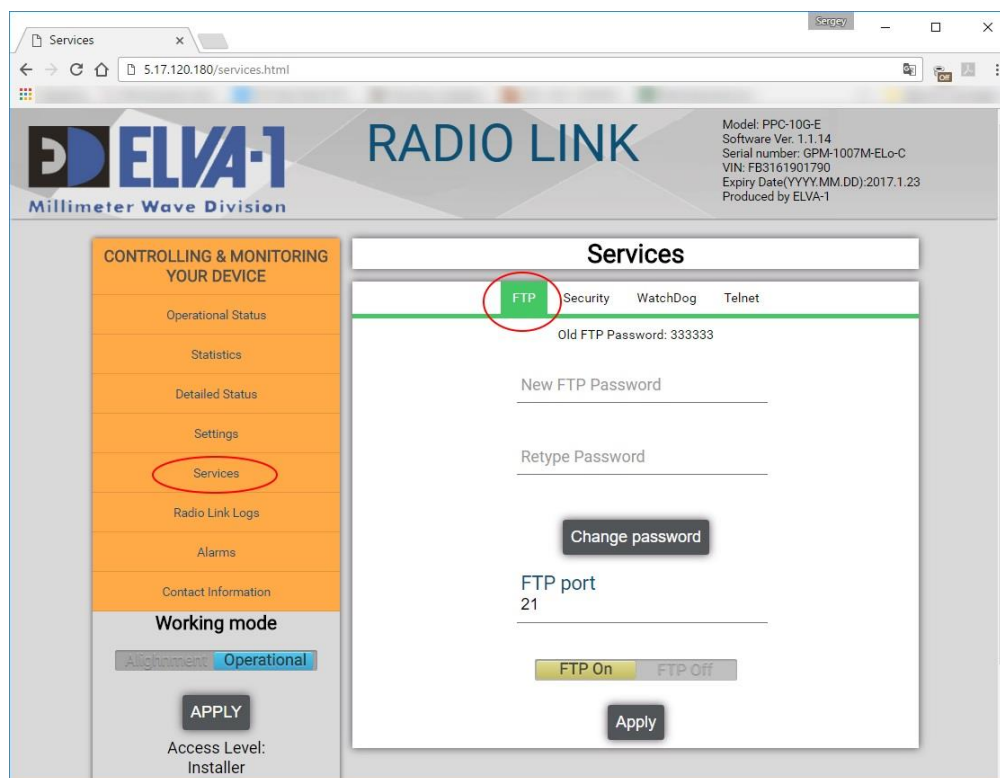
Services ×

Sergey

5.17.120.180/services.html

ELVA-1
Millimeter Wave Division

RADIO LINK

Model: PPC-10G-E
Software Ver. 1.1.14
Serial number: GPM-1007M-ELo-C
VIN: FB3161901790
Expiry Date(YYYY.MM.DD):2017.1.23
Produced by ELVA-1

CONTROLLING & MONITORING YOUR DEVICE

Operational Status

Statistics

Detailed Status

Settings

Services

Radio Link Logs

Alarms

Contact Information

Working mode

Alighnment Operational

APPLY

Access Level: Installer

Services

FTP Security WatchDog Telnet

Old FTP Password: 333333

New FTP Password

Retype Password

Change password

FTP port
21

FTP On FTP Off

Apply